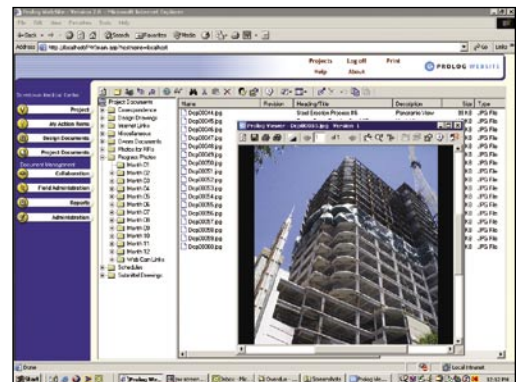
Prolog WebSite - Version 7.0 - Microsoft Internet Explorer

File Edit View Favorites Tools Help

Back Search Favorites Media

Address http://localhost/?/main.asp?hostname=localhost

Go Links

Projects Log off Print
Help About

PROLOG WEBSITE

Project
My Action Items
Design Documents
Project Documents
Document Management
Collaboration
Field Administration
Reports
Administration

Project Documents
Correspondence
Design Drawings
Internet Links
Miscellaneous
Owner Documents
Photos for RFIs
Progress Photos
Month 01
Month 02
Month 03
Month 04
Month 05
Month 06
Month 07
Month 08
Month 09
Month 10
Month 11
Month 12
Web Cam Links
Schedules
Submitted Drawings

| Name | Revision | Heading/Title | Description | Size | Type |
|---|---|---|---|---|---|
| Dsp00044.jpg | | Steel Erection Process 85 | Panoramic View | | JPG File |
| Dsp00045.jpg | | | | | JPG File |
| Dsp00046.jpg | | | | | JPG File |
| Dsp00047.jpg | | | | | JPG File |
| Dsp00048.jpg | | | | | JPG File |
| Dsp00049.jpg | | | | | JPG File |
| Dsp00050.jpg | | | | | JPG File |
| Dsp00051.jpg | | | | | JPG File |
| Dsp00052.jpg | | | | | JPG File |
| Dsp00053.jpg | | | | | JPG File |
| Dsp00054.jpg | | | | | JPG File |
| Dsp00055.jpg | | | | | JPG File |
| Dsp00056.jpg | | | | | JPG File |
| Dsp00057.jpg | | | | | JPG File |
| Dsp00058.jpg | | | | | JPG File |
| Dsp00059.jpg | | | | | JPG File |
| Dsp00060.jpg | | | | | JPG File |

Prolog Viewer - Dsp00053.jpg Version 1

Done
Local intranet

Start Prolog We... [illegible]